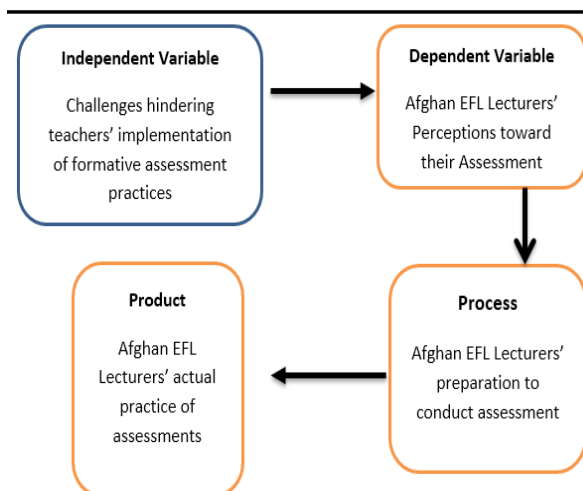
Independent Variable

Challenges hindering teachers' implementation of formative assessment practices

Dependent Variable

Afghan EFL Lecturers' Perceptions toward their Assessment

Process

Afghan EFL Lecturers' preparation to conduct assessment

Product

Afghan EFL Lecturers' actual practice of assessments